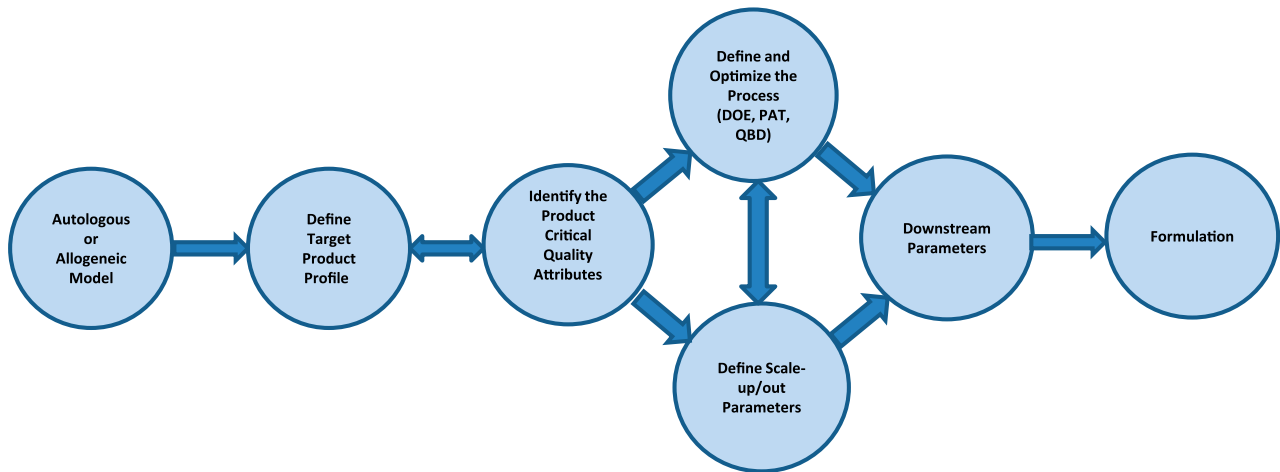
Autologous or Allogeneic Model

Define Target Product Profile

Identify the Product Critical Quality Attributes

Define and Optimize the Process (DOE, PAT, QBD)

Define Scale-up/out Parameters

Downstream Parameters

Formulation